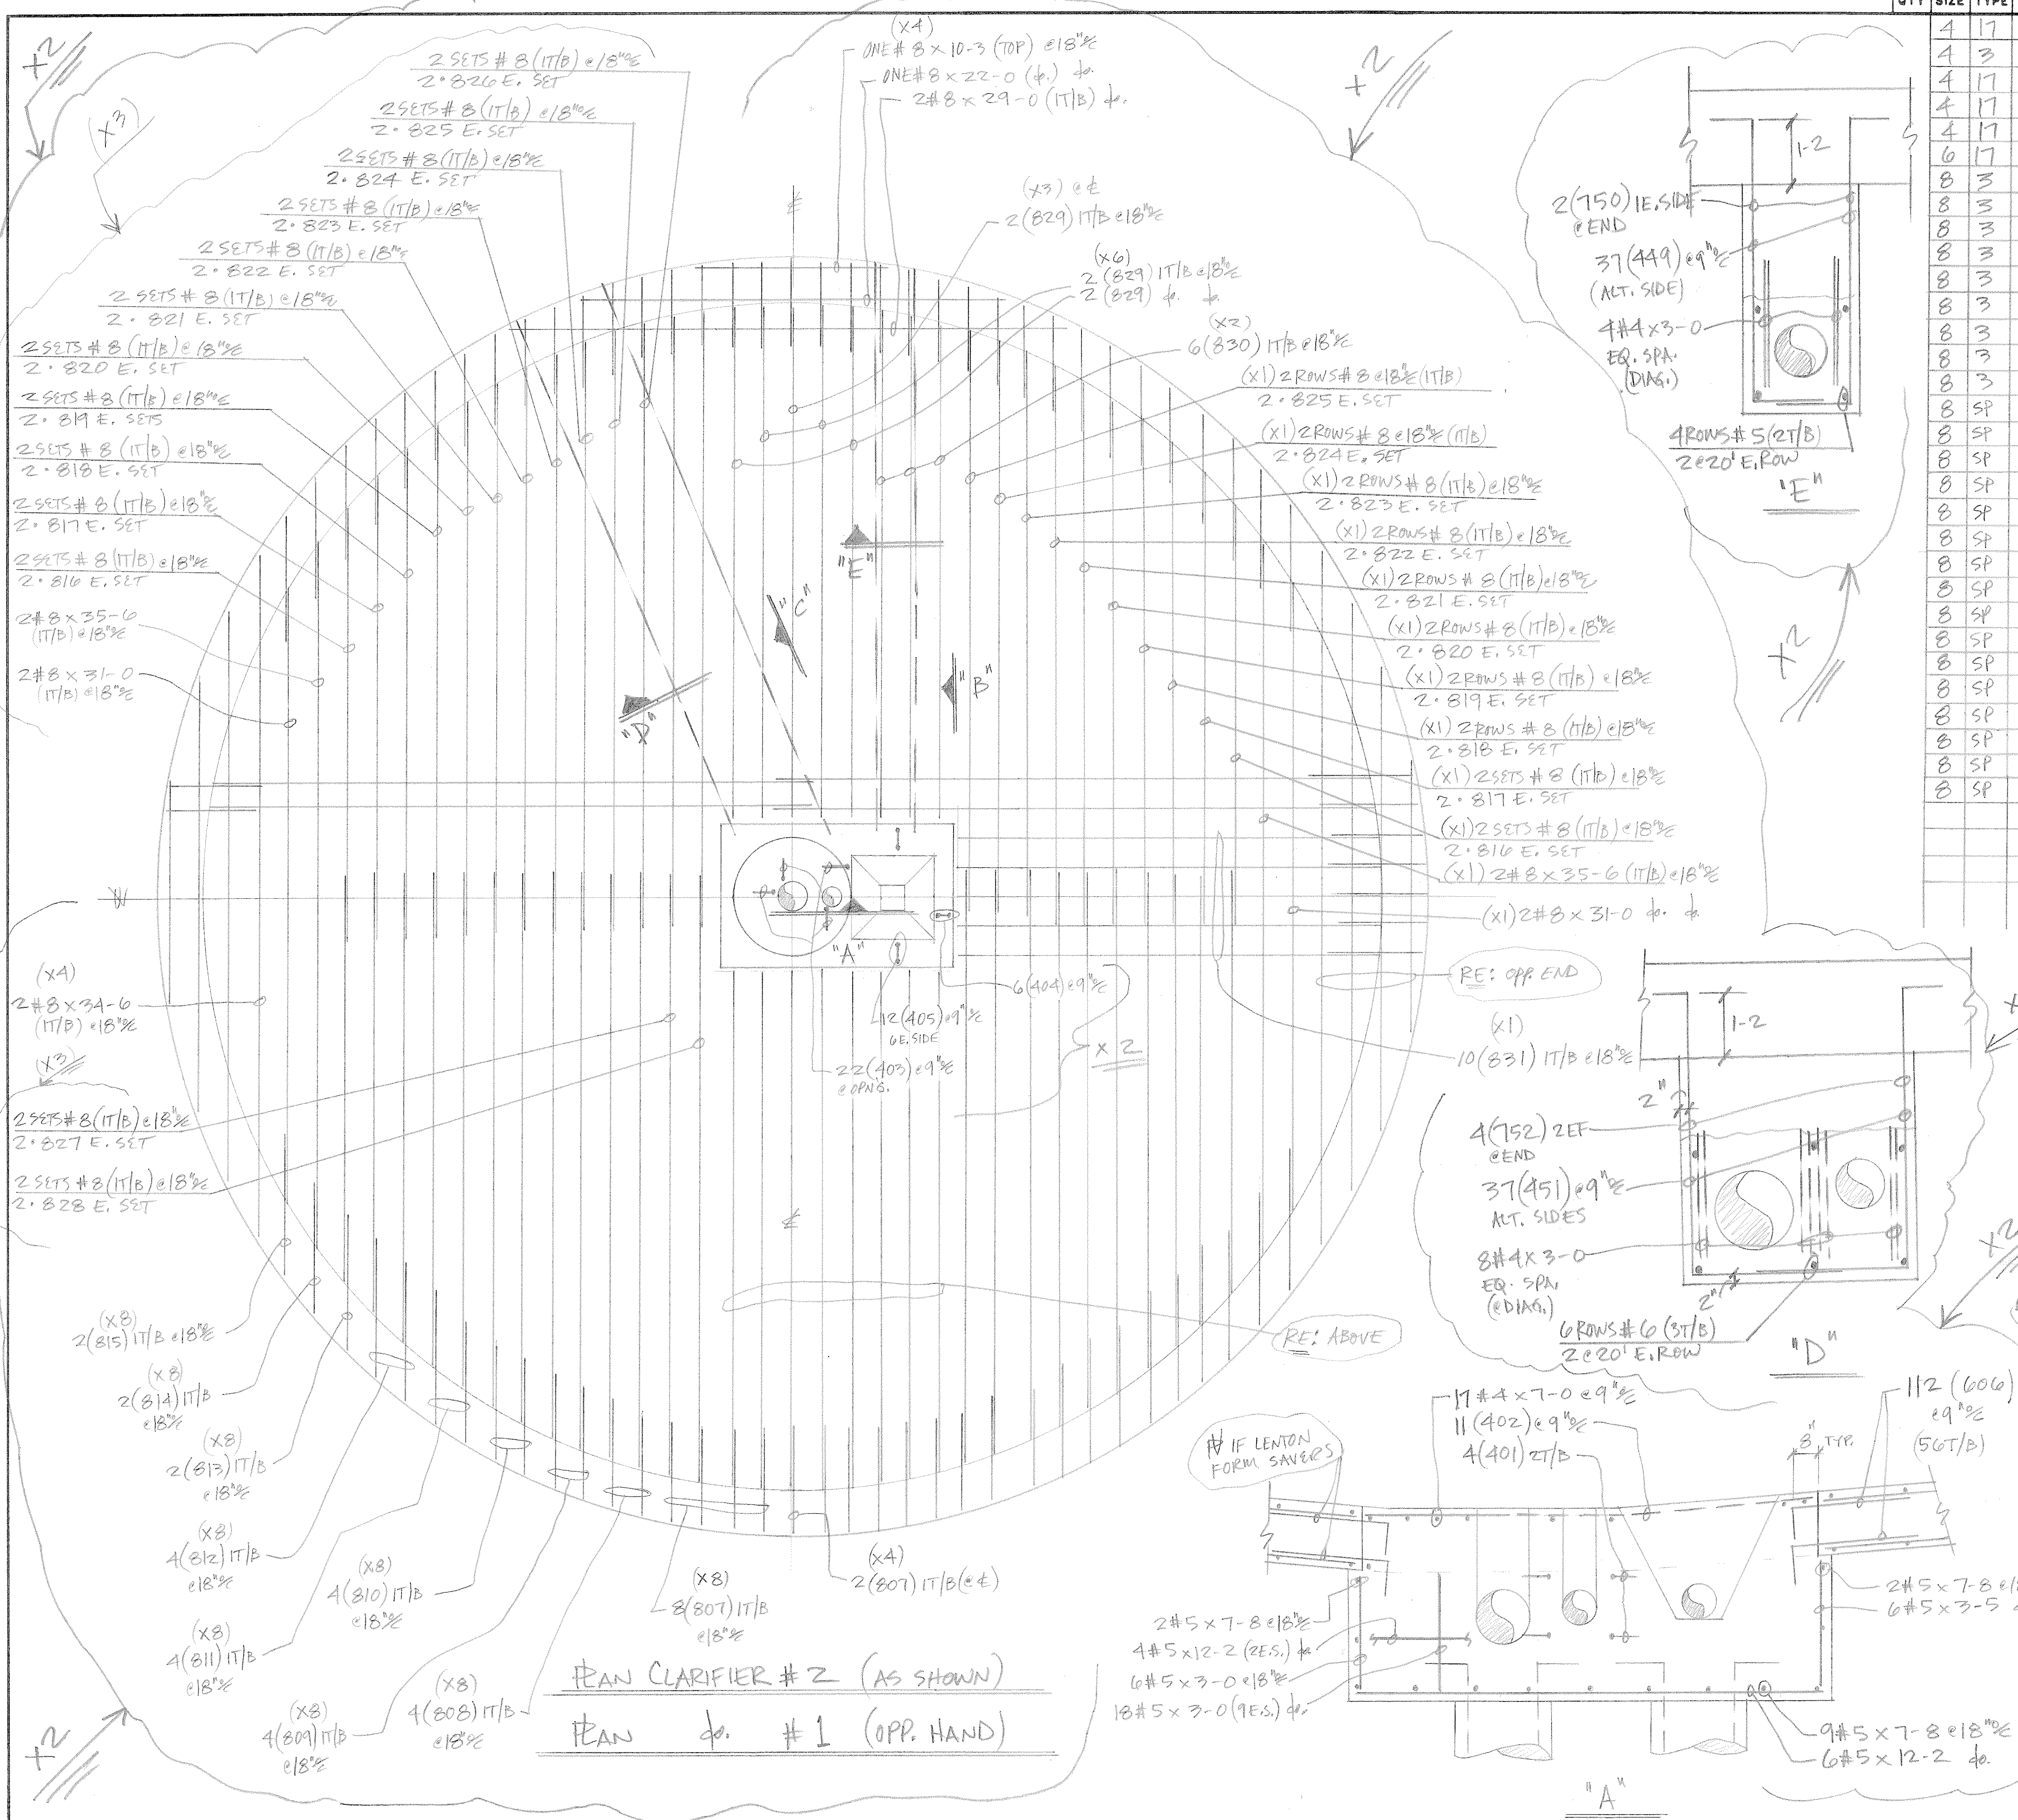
QTY SIZE TYPE

| QTY | SIZE | TYPE |
|---|---|---|
| 4 | 17 | |
| 4 | 3 | |
| 4 | 17 | |
| 4 | 17 | |
| 4 | 17 | |
| 6 | 17 | |
| 8 | 3 | |
| 8 | 3 | |
| 8 | 3 | |
| 8 | 3 | |
| 8 | 3 | |
| 8 | 3 | |
| 8 | 3 | |
| 8 | 3 | |
| 8 | 3 | |
| 8 | SP | |
| 8 | SP | |
| 8 | SP | |
| 8 | SP | |
| 8 | SP | |
| 8 | SP | |
| 8 | SP | |
| 8 | SP | |
| 8 | SP | |
| 8 | SP | |
| 8 | SP | |
| 8 | SP | |
| 8 | SP | |
| 8 | SP | |
| 8 | SP | |

x2
(x3)
2 SETS #8 (1T/B) @18"c/c
2-826 E. SET
2SETS #8 (1T/B) @18"c/c
2-825 E. SET
2SETS #8 (1T/B) @18"c/c
2-824 E. SET
2 SETS #8 (1T/B) @18"c/c
2-823 E. SET
2SETS #8 (1T/B) @18"c/c
2-822 E. SET
2 SETS #8 (1T/B) @18"c/c
2-821 E. SET
2SETS #8 (1T/B) @18"c/c
2-820 E. SET
2SETS #8 (1T/B) @18"c/c
2-819 E. SETS
2SETS #8 (1T/B) @18"c/c
2-818 E. SET
2SETS #8 (1T/B) @18"c/c
2-817 E. SET
2SETS #8 (1T/B) @18"c/c
2-816 E. SET
2#8 x 35-6 (1T/B) @18"c/c
2#8 x 31-0 (1T/B) @18"c/c

(x4)
ONE #8 x 10-3 (TOP) @18"c/c
ONE #8 x 22-0 (do.) do.
2#8 x 29-0 (1T/B) do.
x2
(x3) @℄
2(829) 1T/B @18"c/c
(x6)
2(829) 1T/B @18"c/c
2(829) do. do.
(x2)
6(830) 1T/B @18"c/c
(x1) 2ROWS #8 @18"c/c (1T/B)
2-825 E. SET
(x1) 2ROWS #8 @18"c/c (1T/B)
2-824 E. SET
(x1) 2ROWS #8 (1T/B) @18"c/c
2-823 E. SET
(x1) 2ROWS #8 (1T/B) @18"c/c
2-822 E. SET
(x1) 2ROWS #8 (1T/B) @18"c/c
2-821 E. SET
(x1) 2ROWS #8 (1T/B) @18"c/c
2-820 E. SET
(x1) 2ROWS #8 (1T/B) @18"c/c
2-819 E. SET
(x1) 2ROWS #8 (1T/B) @18"c/c
2-818 E. SET
(x1) 2SETS #8 (1T/B) @18"c/c
2-817 E. SET
(x1) 2SETS #8 (1T/B) @18"c/c
2-816 E. SET
(x1) 2#8 x 35-6 (1T/B) @18"c/c
(x1) 2#8 x 31-0 do. do.

"E"
"C"
"B"
"D"
"A"
℄
W

1-2
2(750) 1E. SIDE @END
37(449) @9"c/c (ALT. SIDE)
4#4 x 3-0 EQ. SPA. (DIAG.)
4ROWS #5 (2T/B) 2@20' E. ROW
"E"
x2

(x4)
2#8 x 34-6 (1T/B) @18"c/c
(x3)
2SETS #8 (1T/B) @18"c/c
2-827 E. SET
2 SETS #8 (1T/B) @18"c/c
2-828 E. SET

12(405) @9"c/c 6E. SIDE
6(404) @9"c/c
22(403) @9"c/c @OPNG.
x 2
RE: OPP. END
(x1)
10(831) 1T/B @18"c/c
RE: ABOVE

1-2
2"
4(752) 2EF @END
37(451) @9"c/c ALT. SIDES
8#4 x 3-0 EQ. SPA. (@DIAG.)
2"
6ROWS #6 (3T/B) 2@20' E. ROW
"D"
x2

(x8)
2(815) 1T/B @18"c/c
(x8)
2(814) 1T/B @18"c/c
(x8)
2(813) 1T/B @18"c/c
(x8)
4(812) 1T/B @18"c/c
(x8)
4(810) 1T/B @18"c/c
(x8)
4(811) 1T/B @18"c/c
(x8)
4(808) 1T/B @18"c/c
(x8)
4(809) 1T/B @18"c/c
(x8)
8(807) 1T/B @18"c/c
(x4)
2(807) 1T/B (@℄)
x2

PLAN CLARIFIER #2 (AS SHOWN)
PLAN do. #1 (OPP. HAND)

# IF LENTON FORM SAVERS
17#4 x 7-0 @9"c/c
11(402) @9"c/c
4(401) 2T/B
112 (606) @9"c/c (56T/B)
8" TYP.
2#5 x 7-8 @18"c/c
4#5 x 12-2 (2E.S.) do.
6#5 x 3-0 @18"c/c
18#5 x 3-0 (9E.S.) do.
2#5 x 7-8 @1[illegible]
6#5 x 3-5 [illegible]
9#5 x 7-8 @18"c/c
6#5 x 12-2 do.
"A"